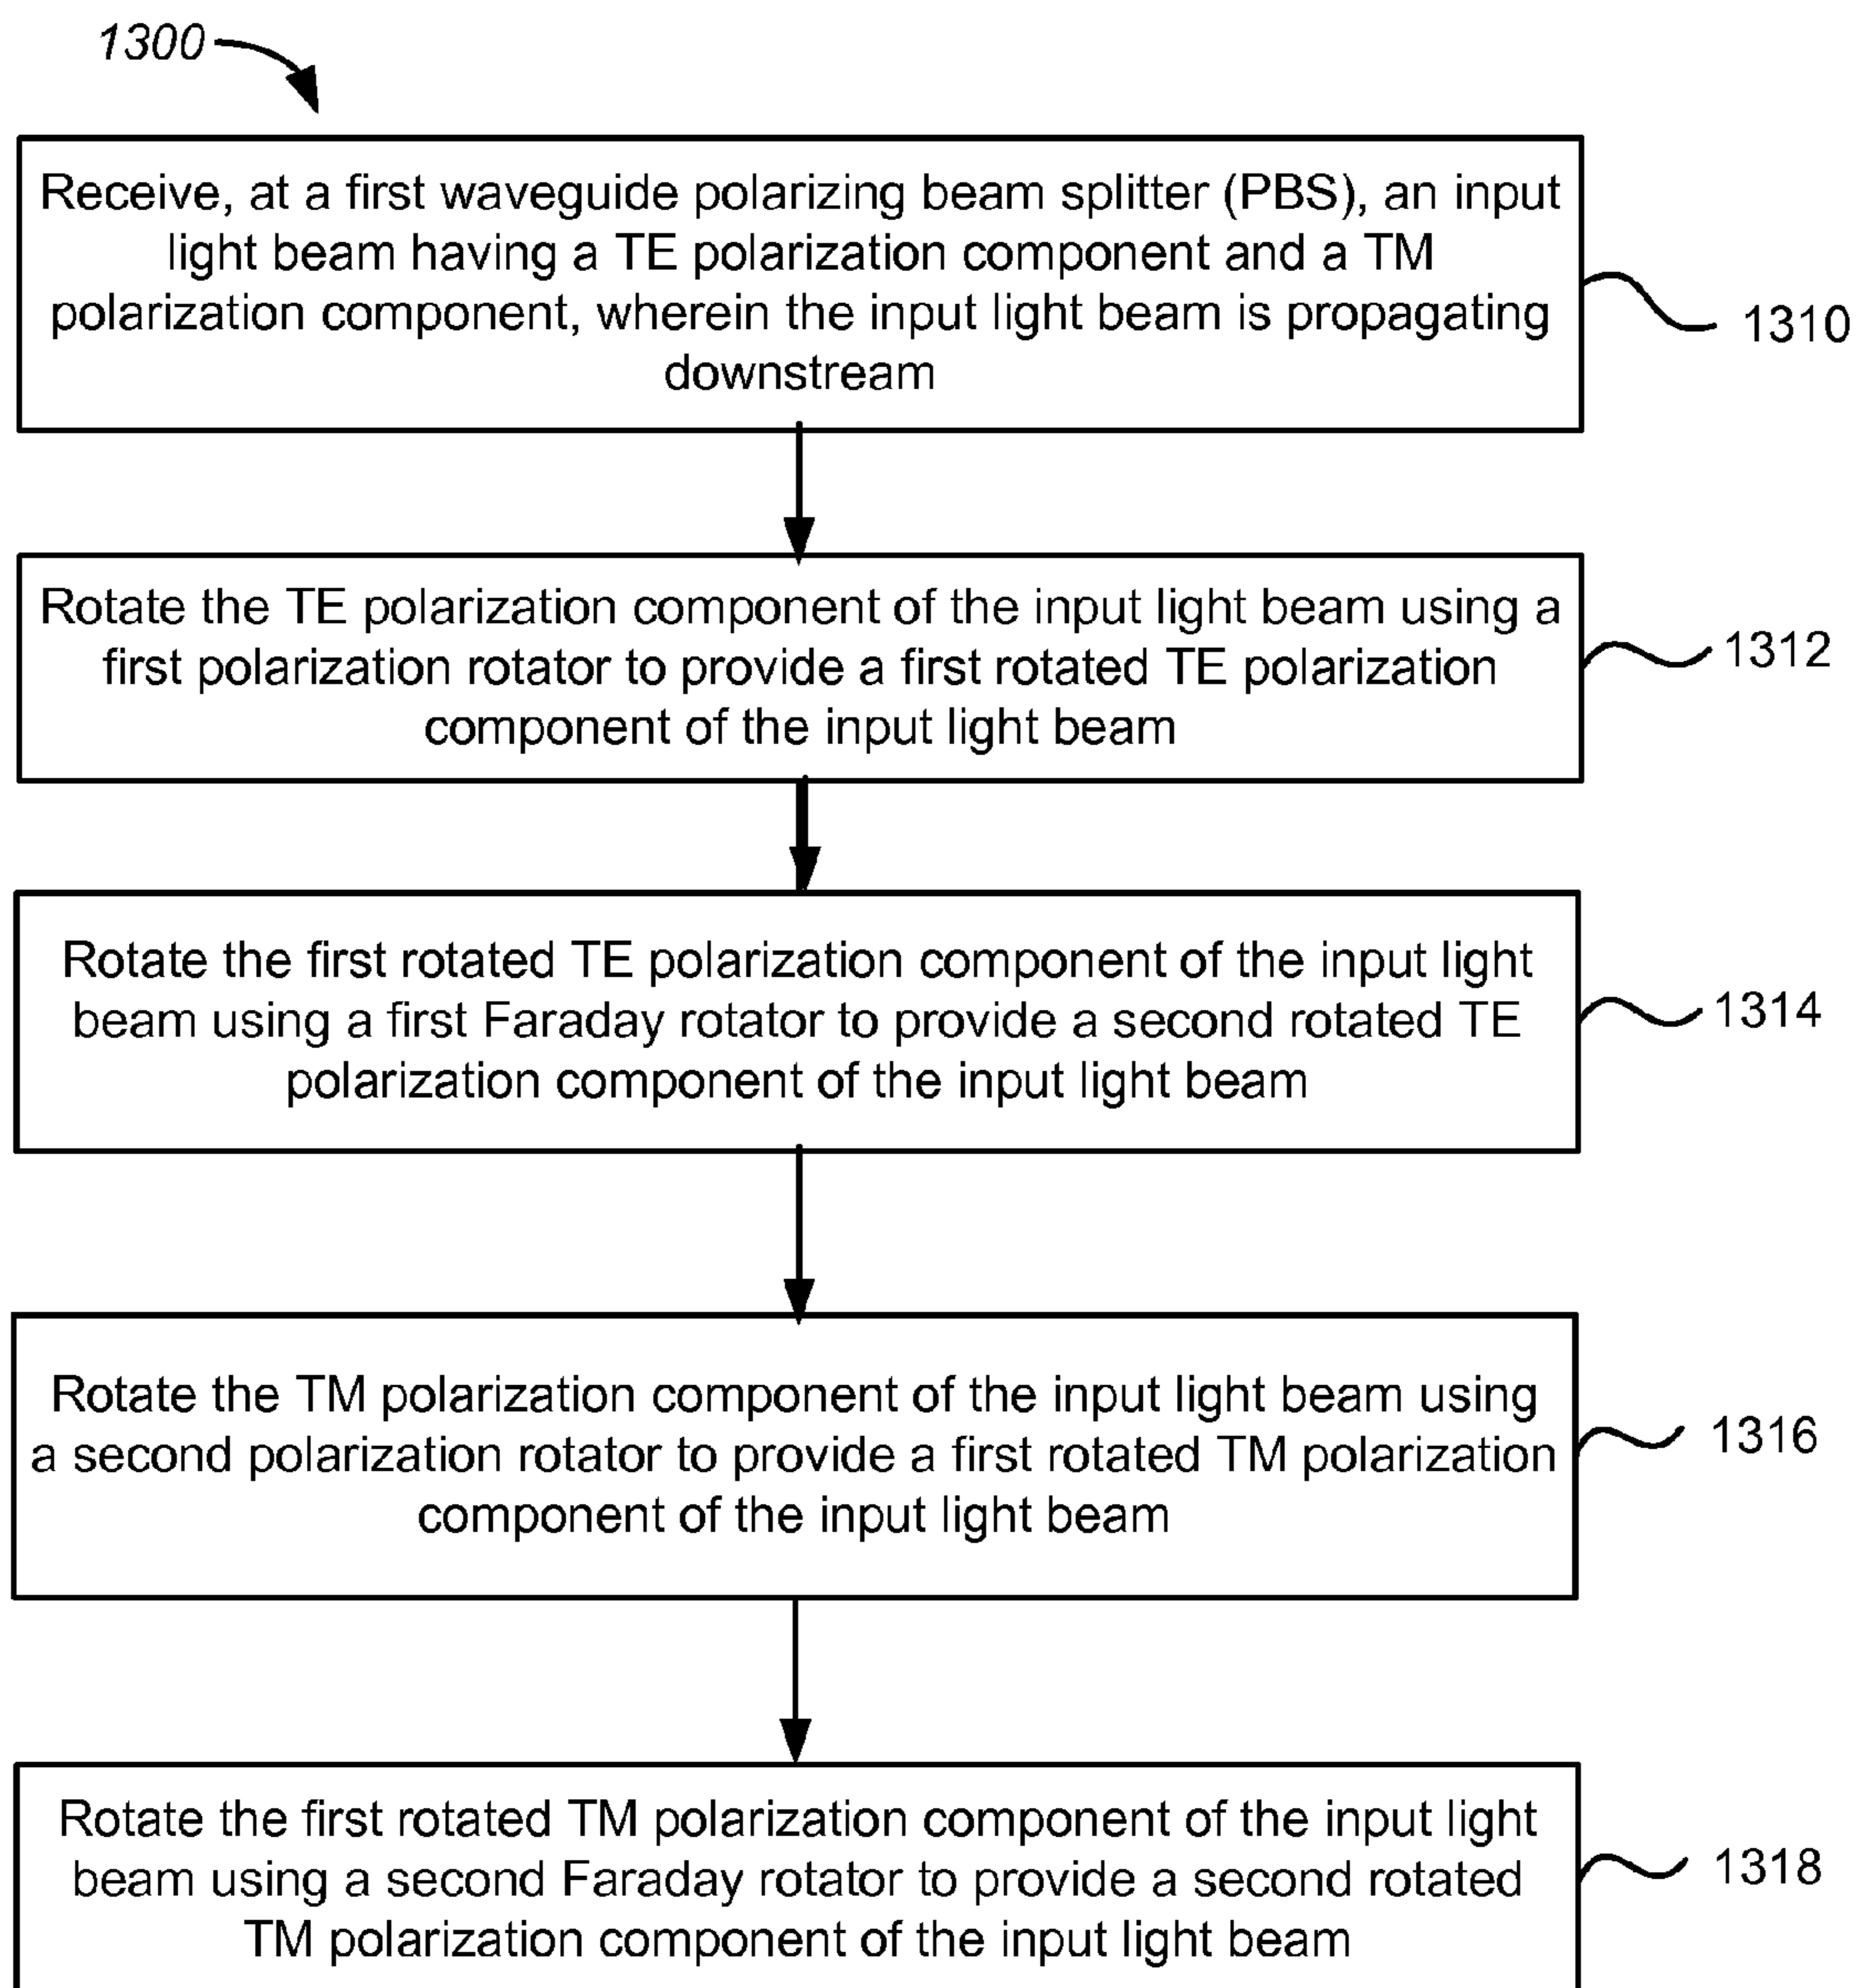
1300

Receive, at a first waveguide polarizing beam splitter (PBS), an input light beam having a TE polarization component and a TM polarization component, wherein the input light beam is propagating downstream

1310

Rotate the TE polarization component of the input light beam using a first polarization rotator to provide a first rotated TE polarization component of the input light beam

1312

Rotate the first rotated TE polarization component of the input light beam using a first Faraday rotator to provide a second rotated TE polarization component of the input light beam

1314

Rotate the TM polarization component of the input light beam using a second polarization rotator to provide a first rotated TM polarization component of the input light beam

1316

Rotate the first rotated TM polarization component of the input light beam using a second Faraday rotator to provide a second rotated TM polarization component of the input light beam

1318